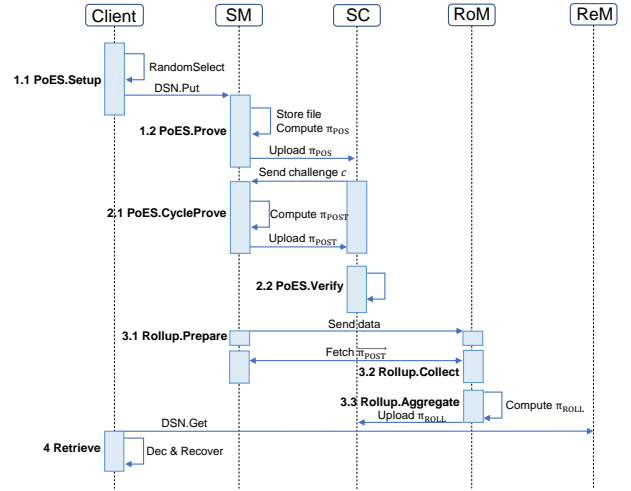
Client
SM
SC
RoM
ReM

RandomSelect
1.1 PoES.Setup
DSN.Put
Store file
Compute $\pi_{\text{POS}}$
1.2 PoES.Prove
Upload $\pi_{\text{POS}}$
Send challenge $c$
2.1 PoES.CycleProve
Compute $\pi_{\text{POST}}$
Upload $\pi_{\text{POST}}$
2.2 PoES.Verify
3.1 Rollup.Prepare
Send data
Fetch $\pi_{\text{POST}}$
3.2 Rollup.Collect
3.3 Rollup.Aggregate
Compute $\pi_{\text{ROLL}}$
Upload $\pi_{\text{ROLL}}$
DSN.Get
4 Retrieve
Dec & Recover